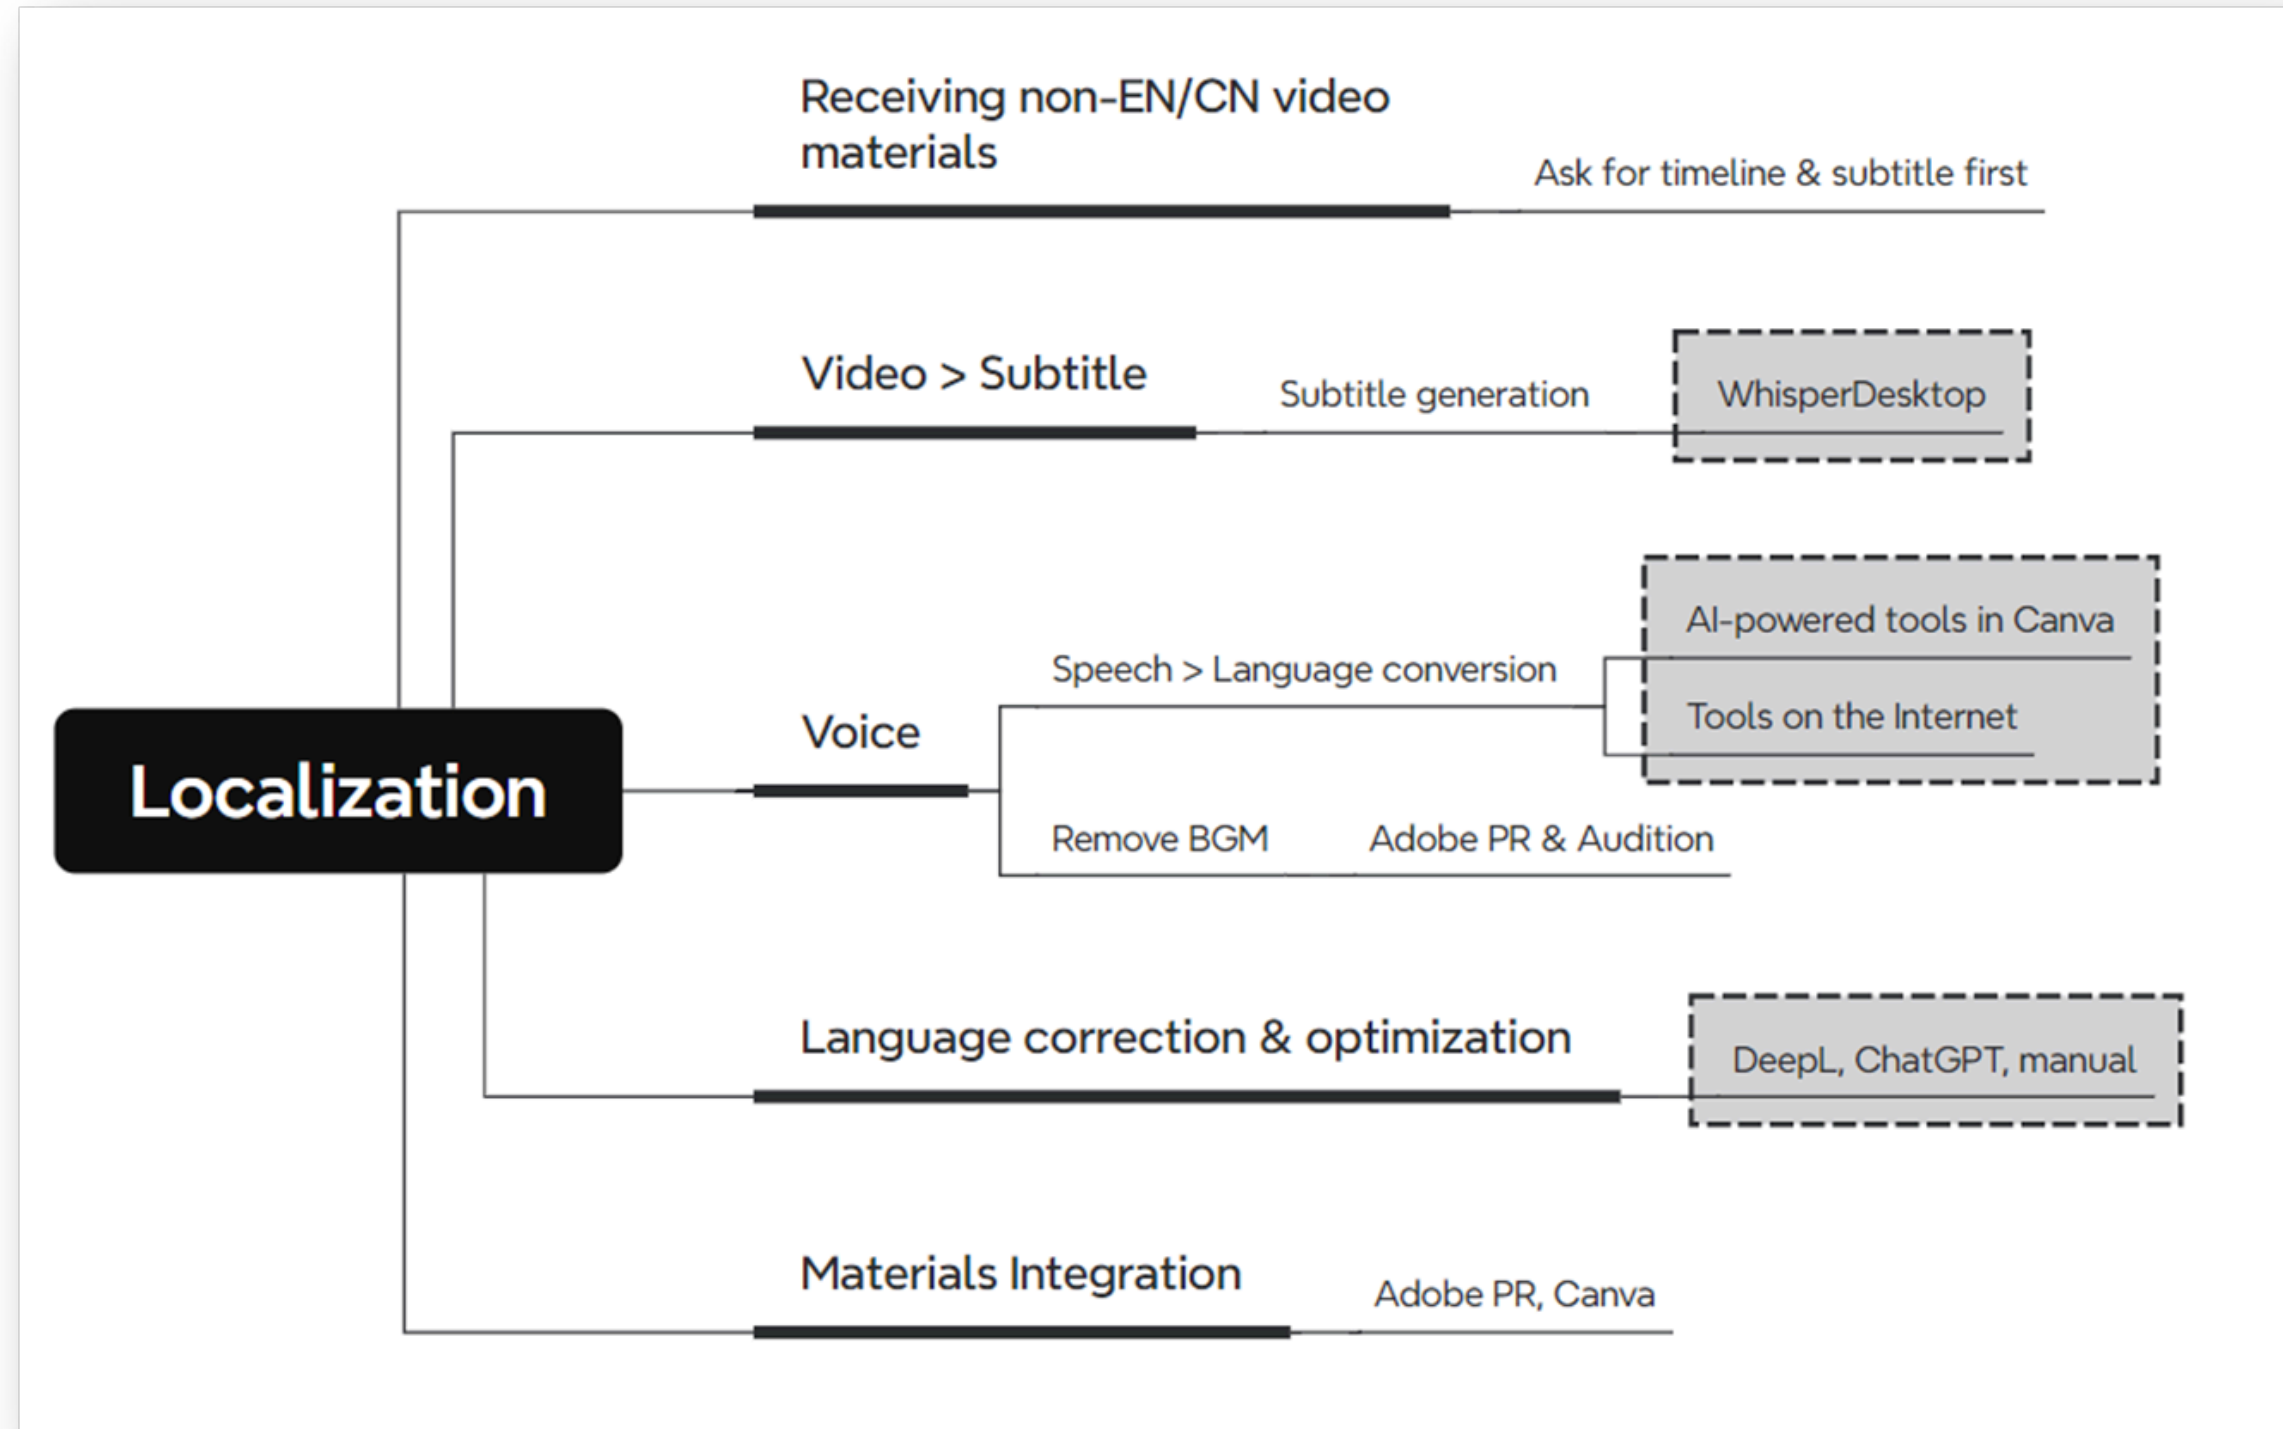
Localization

Receiving non-EN/CN video materials

Ask for timeline & subtitle first

Video > Subtitle

Subtitle generation

WhisperDesktop

Voice

Speech > Language conversion

AI-powered tools in Canva

Tools on the Internet

Remove BGM

Adobe PR & Audition

Language correction & optimization

DeepL, ChatGPT, manual

Materials Integration

Adobe PR, Canva